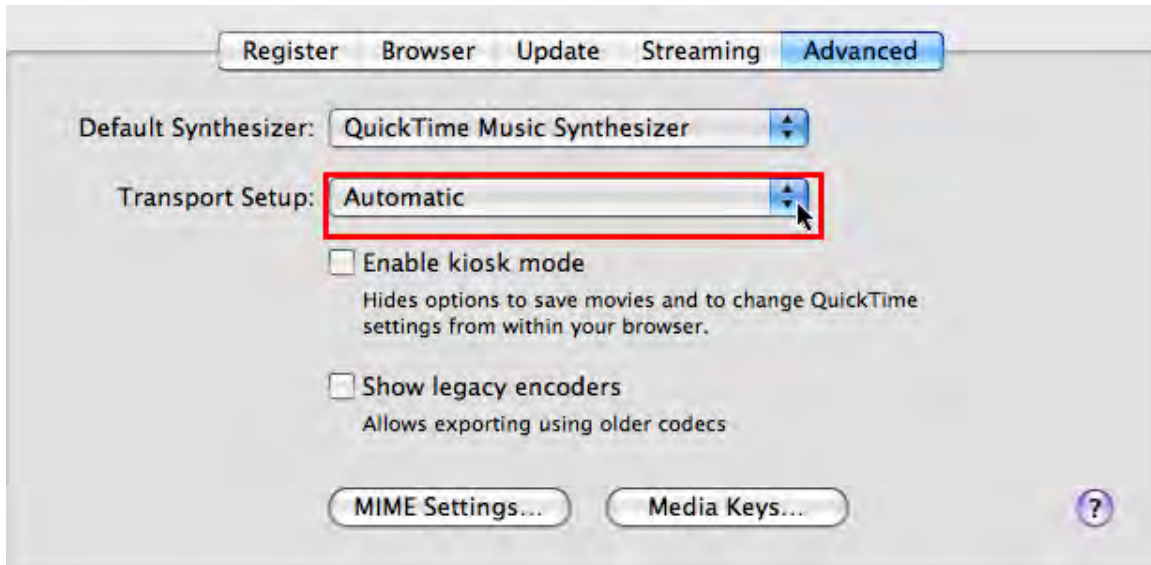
Register Browser Update Streaming Advanced

Default Synthesizer: QuickTime Music Synthesizer

Transport Setup: Automatic

Enable kiosk mode

Hides options to save movies and to change QuickTime settings from within your browser.

Show legacy encoders

Allows exporting using older codecs

MIME Settings...

Media Keys...

?